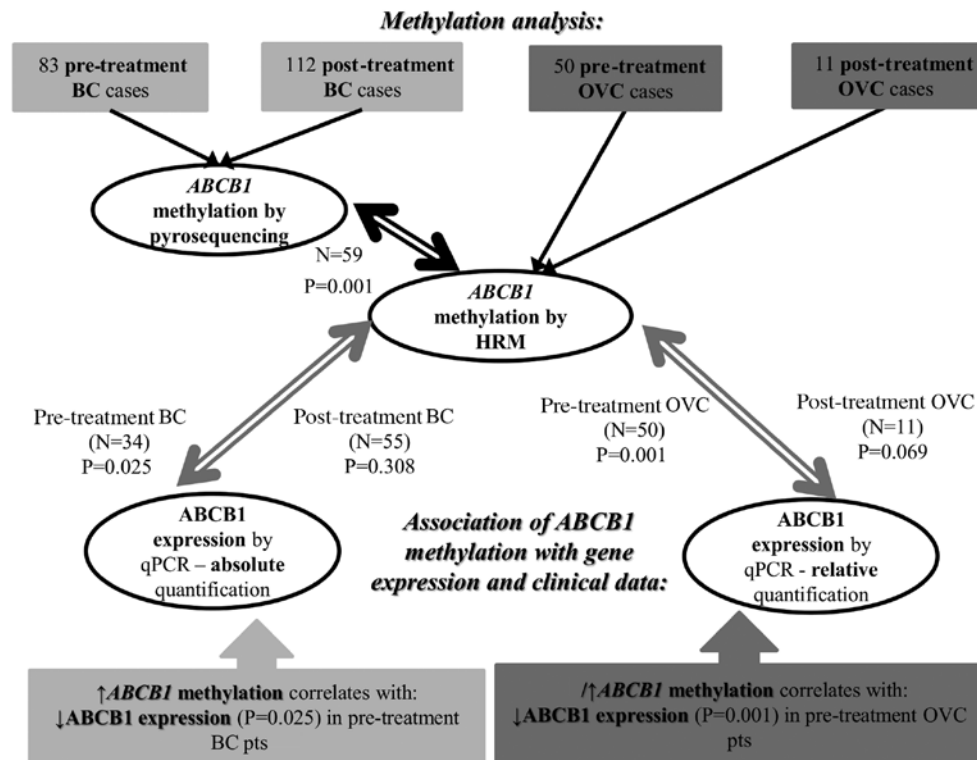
Methylation analysis:

83 pre-treatment BC cases

112 post-treatment BC cases

50 pre-treatment OVC cases

11 post-treatment OVC cases

ABCB1 methylation by pyrosequencing

N=59
P=0.001

ABCB1 methylation by HRM

Pre-treatment BC (N=34) P=0.025

Post-treatment BC (N=55) P=0.308

Pre-treatment OVC (N=50) P=0.001

Post-treatment OVC (N=11) P=0.069

ABCB1 expression by qPCR – absolute quantification

Association of ABCB1 methylation with gene expression and clinical data:

ABCB1 expression by qPCR - relative quantification

↑ABCB1 methylation correlates with: ↓ABCB1 expression (P=0.025) in pre-treatment BC pts

/↑ABCB1 methylation correlates with: ↓ABCB1 expression (P=0.001) in pre-treatment OVC pts